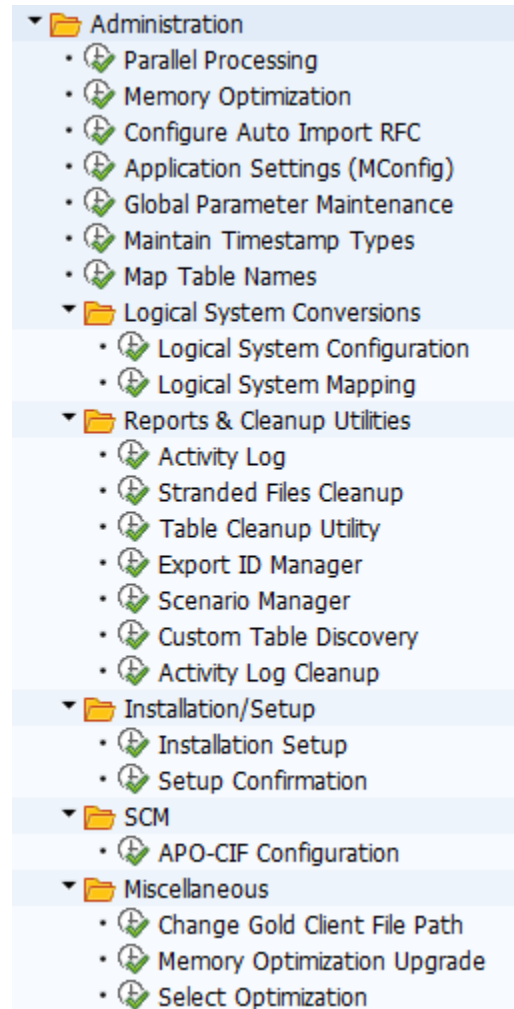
Administration
Parallel Processing
Memory Optimization
Configure Auto Import RFC
Application Settings (MConfig)
Global Parameter Maintenance
Maintain Timestamp Types
Map Table Names
Logical System Conversions
Logical System Configuration
Logical System Mapping
Reports & Cleanup Utilities
Activity Log
Stranded Files Cleanup
Table Cleanup Utility
Export ID Manager
Scenario Manager
Custom Table Discovery
Activity Log Cleanup
Installation/Setup
Installation Setup
Setup Confirmation
SCM
APO-CIF Configuration
Miscellaneous
Change Gold Client File Path
Memory Optimization Upgrade
Select Optimization